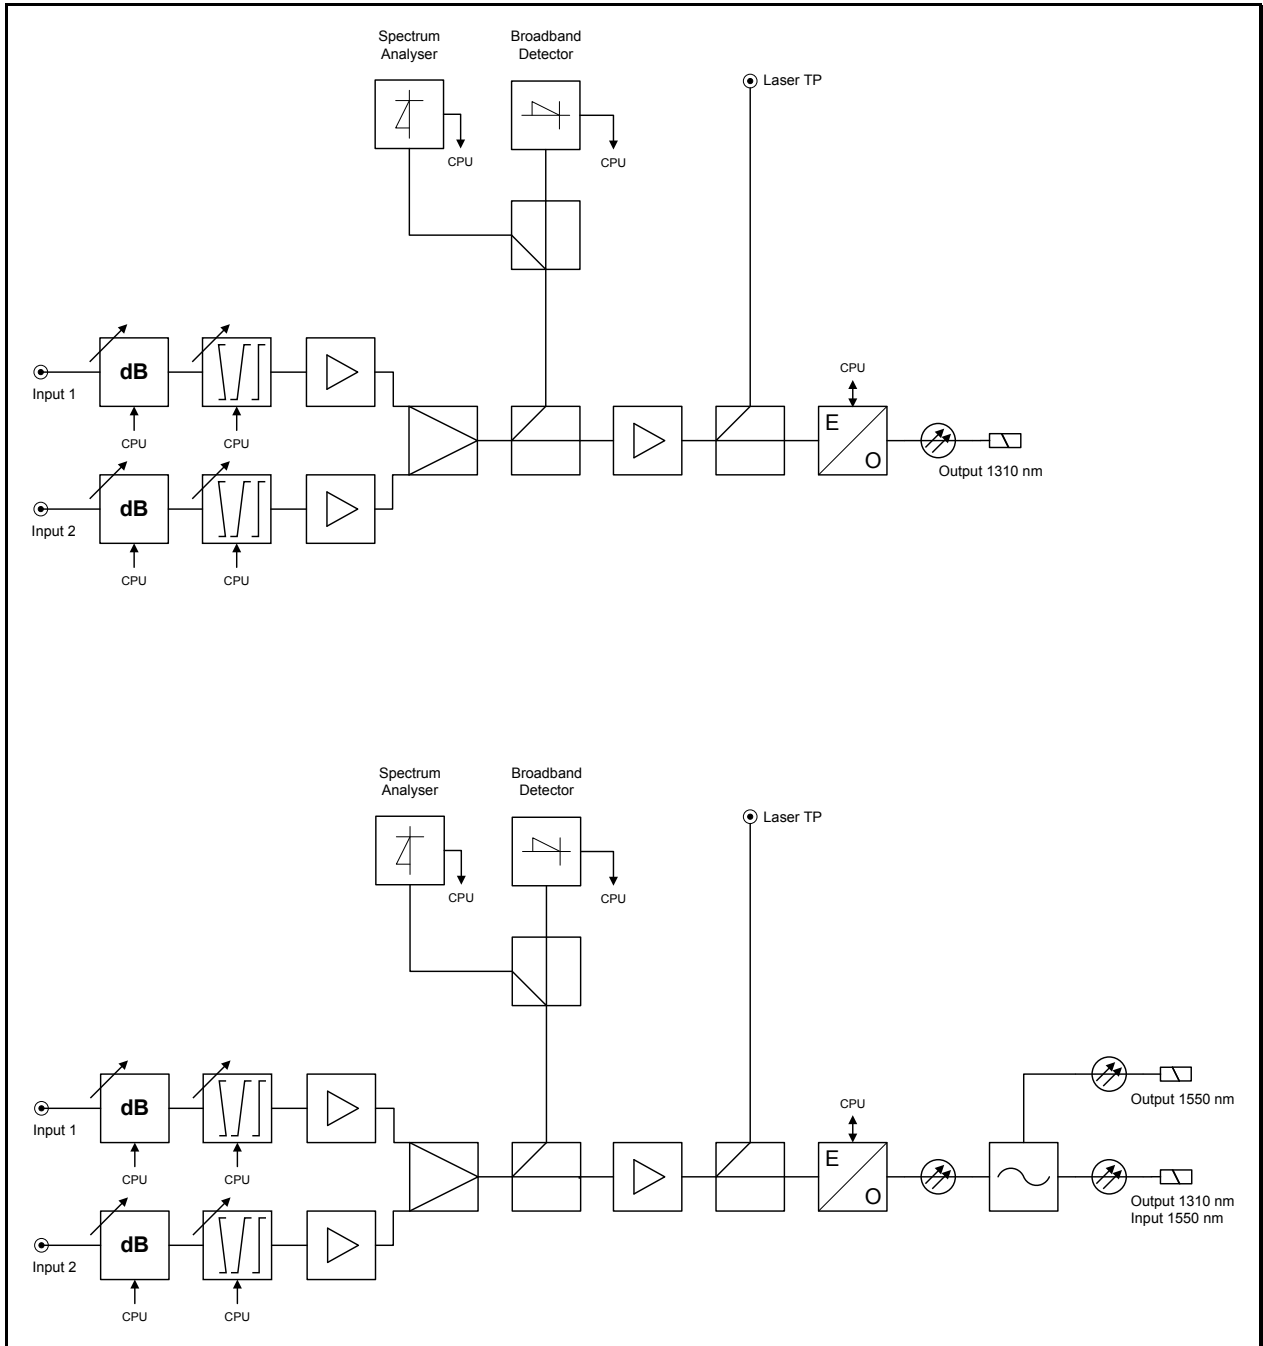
Spectrum Analyser

Broadband Detector

Laser TP

CPU

CPU

Input 1

dB

CPU

CPU

CPU

E

O

Output 1310 nm

Input 2

dB

CPU

CPU

Spectrum Analyser

Broadband Detector

Laser TP

CPU

CPU

Input 1

dB

CPU

CPU

CPU

E

O

Output 1550 nm

Output 1310 nm
Input 1550 nm

Input 2

dB

CPU

CPU